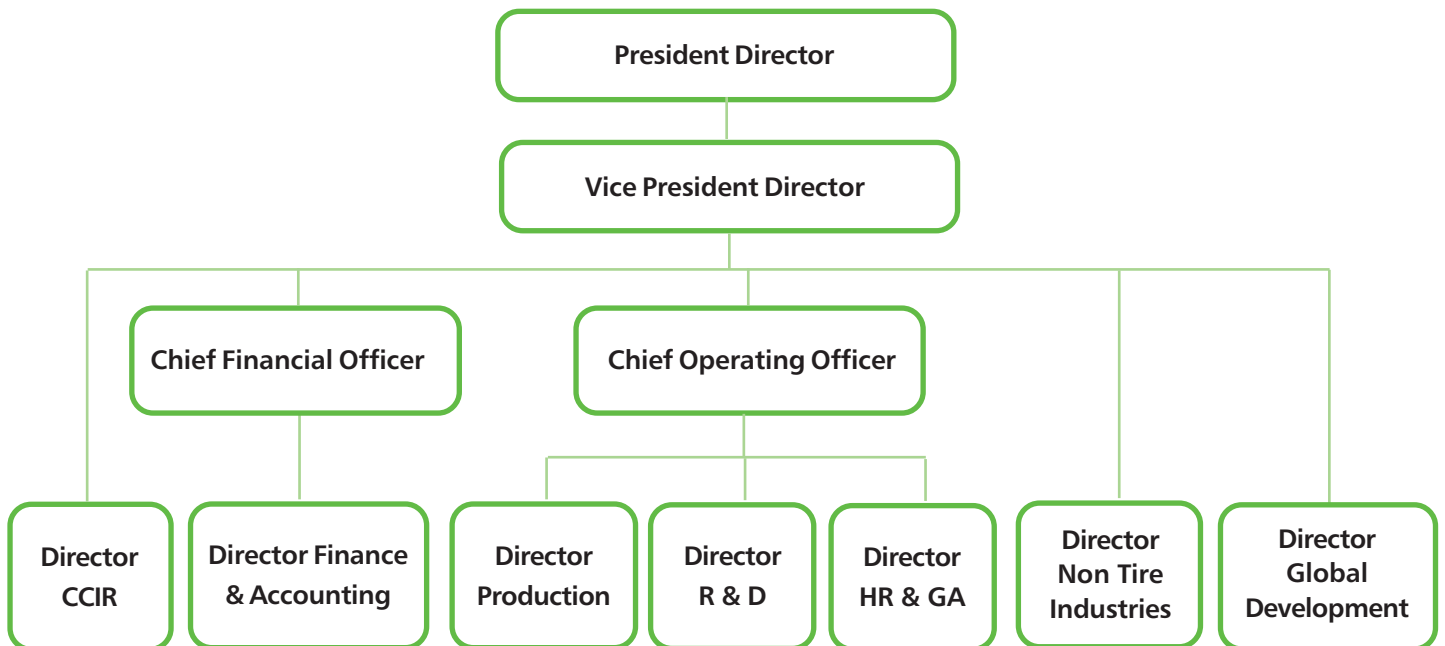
President Director

Vice President Director

Chief Financial Officer

Chief Operating Officer

Director CCIR

Director Finance & Accounting

Director Production

Director R & D

Director HR & GA

Director Non Tire Industries

Director Global Development